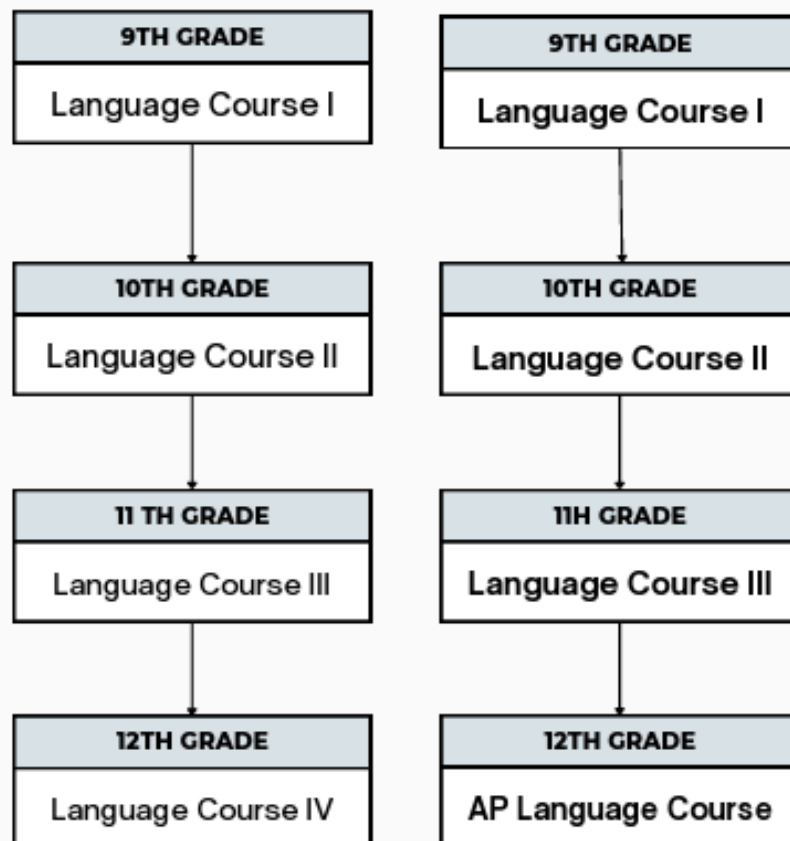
9TH GRADE
Language Course I

10TH GRADE
Language Course II

11 TH GRADE
Language Course III

12TH GRADE
Language Course IV

9TH GRADE
Language Course I

10TH GRADE
Language Course II

11H GRADE
Language Course III

12TH GRADE
AP Language Course